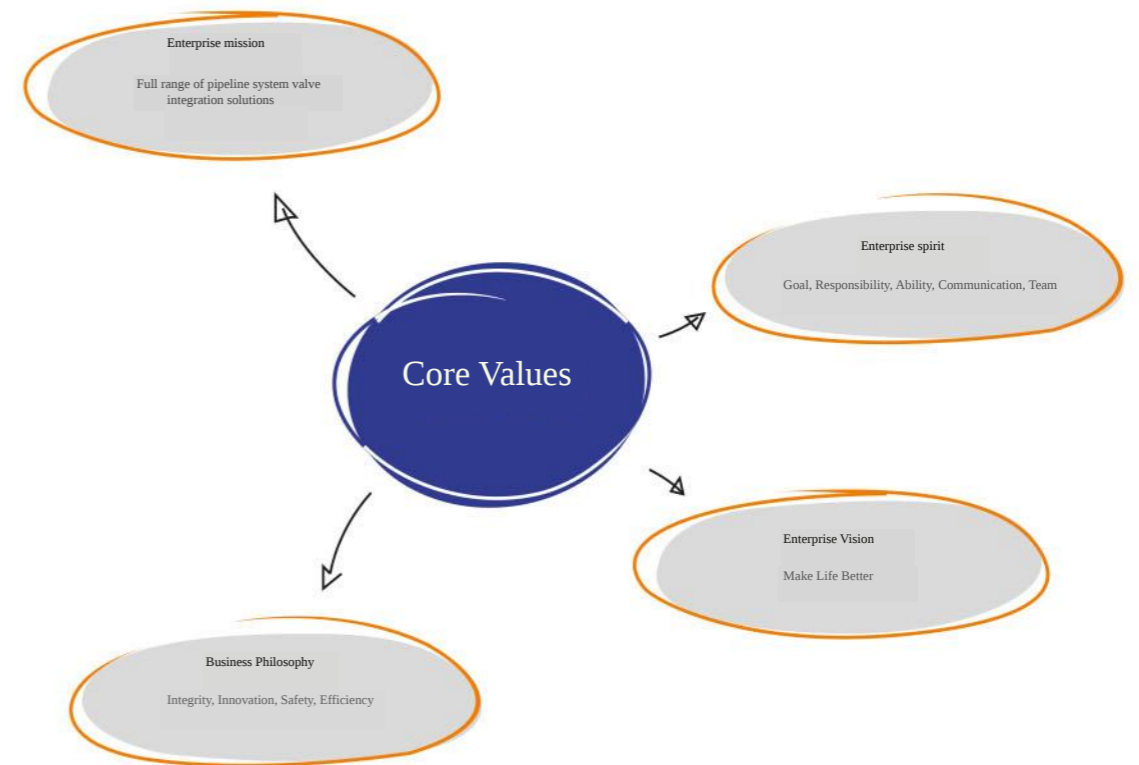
Enterprise mission

Full range of pipeline system valve integration solutions

Enterprise spirit

Goal, Responsibility, Ability, Communication, Team

Core Values

Enterprise Vision

Make Life Better

Business Philosophy

Integrity, Innovation, Safety, Efficiency